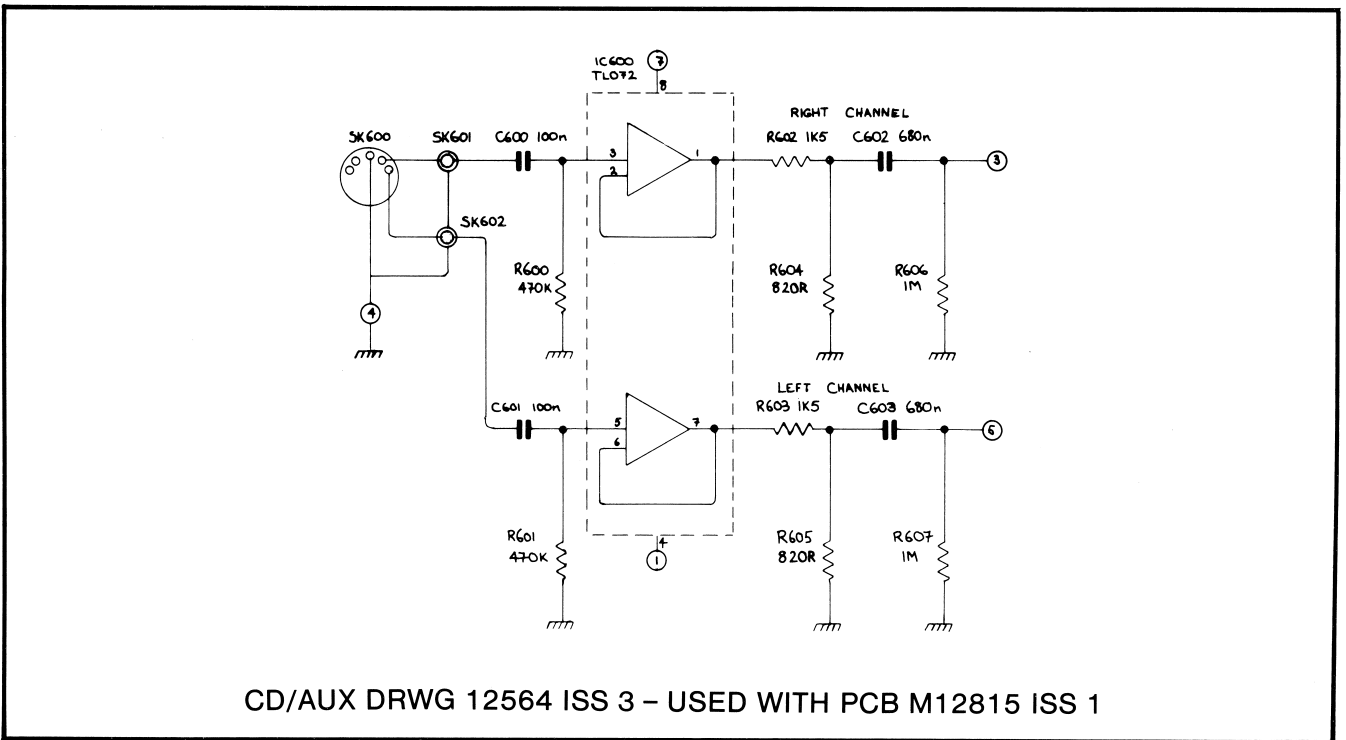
IC600
TL072
7
8

SK600
SK601
C600 100n
3
2
1
RIGHT CHANNEL
R602 1K5
C602 680n
3

SK602

R600
470K

R604
820R

R606
1M

4

C601 100n
5
6
7
LEFT CHANNEL
R603 1K5
C603 680n
5

R601
470K

4
1

R605
820R

R607
1M

CD/AUX DRWG 12564 ISS 3 – USED WITH PCB M12815 ISS 1